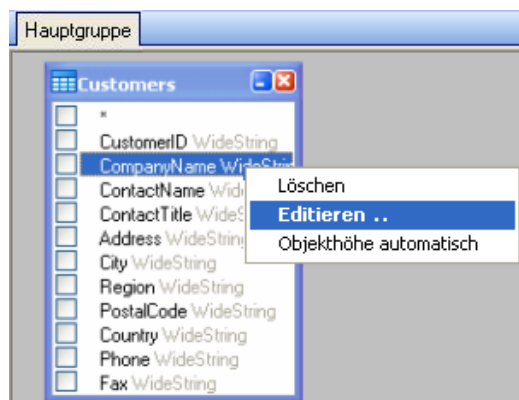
Hauptgruppe

Customers

*
CustomerID WideString
CompanyName WideStri
ContactName Wide
ContactTitle WideS
Address WideString
City WideString
Region WideString
PostalCode WideString
Country WideString
Phone WideString
Fax WideString

Löschen
Editieren ..
Objekthöhe automatisch